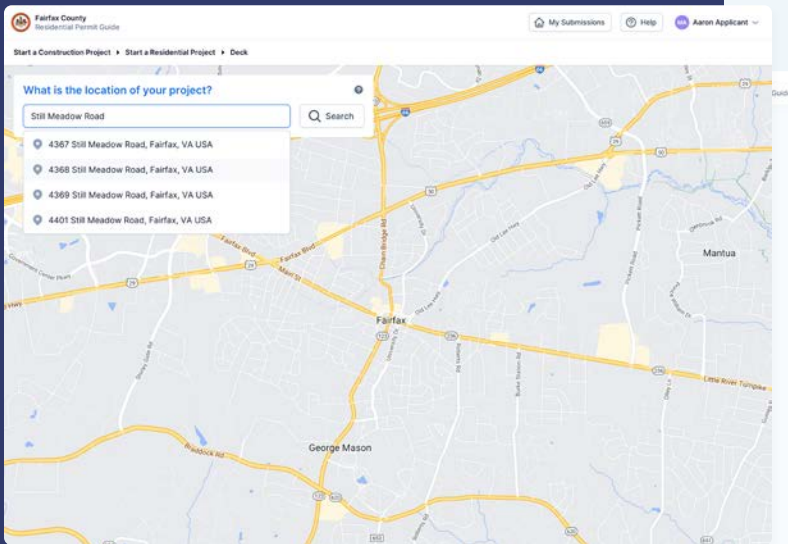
Fairfax County
Residential Permit Guide

My Submissions
Help
AA Aaron Applicant

Start a Construction Project ▸ Start a Residential Project ▸ Deck

What is the location of your project?

Still Meadow Road

Search

4367 Still Meadow Road, Fairfax, VA USA
4368 Still Meadow Road, Fairfax, VA USA
4369 Still Meadow Road, Fairfax, VA USA
4401 Still Meadow Road, Fairfax, VA USA

Mantua
Fairfax
Fairfax Blvd
Main St
Chain Bridge Rd
Old Lee Hwy
Pickett Rd
University Dr
Little River Turnpike
George Mason
Braddock Rd
Burke Station Rd
Government Center Pkwy
29
50
66
123
236
Guid